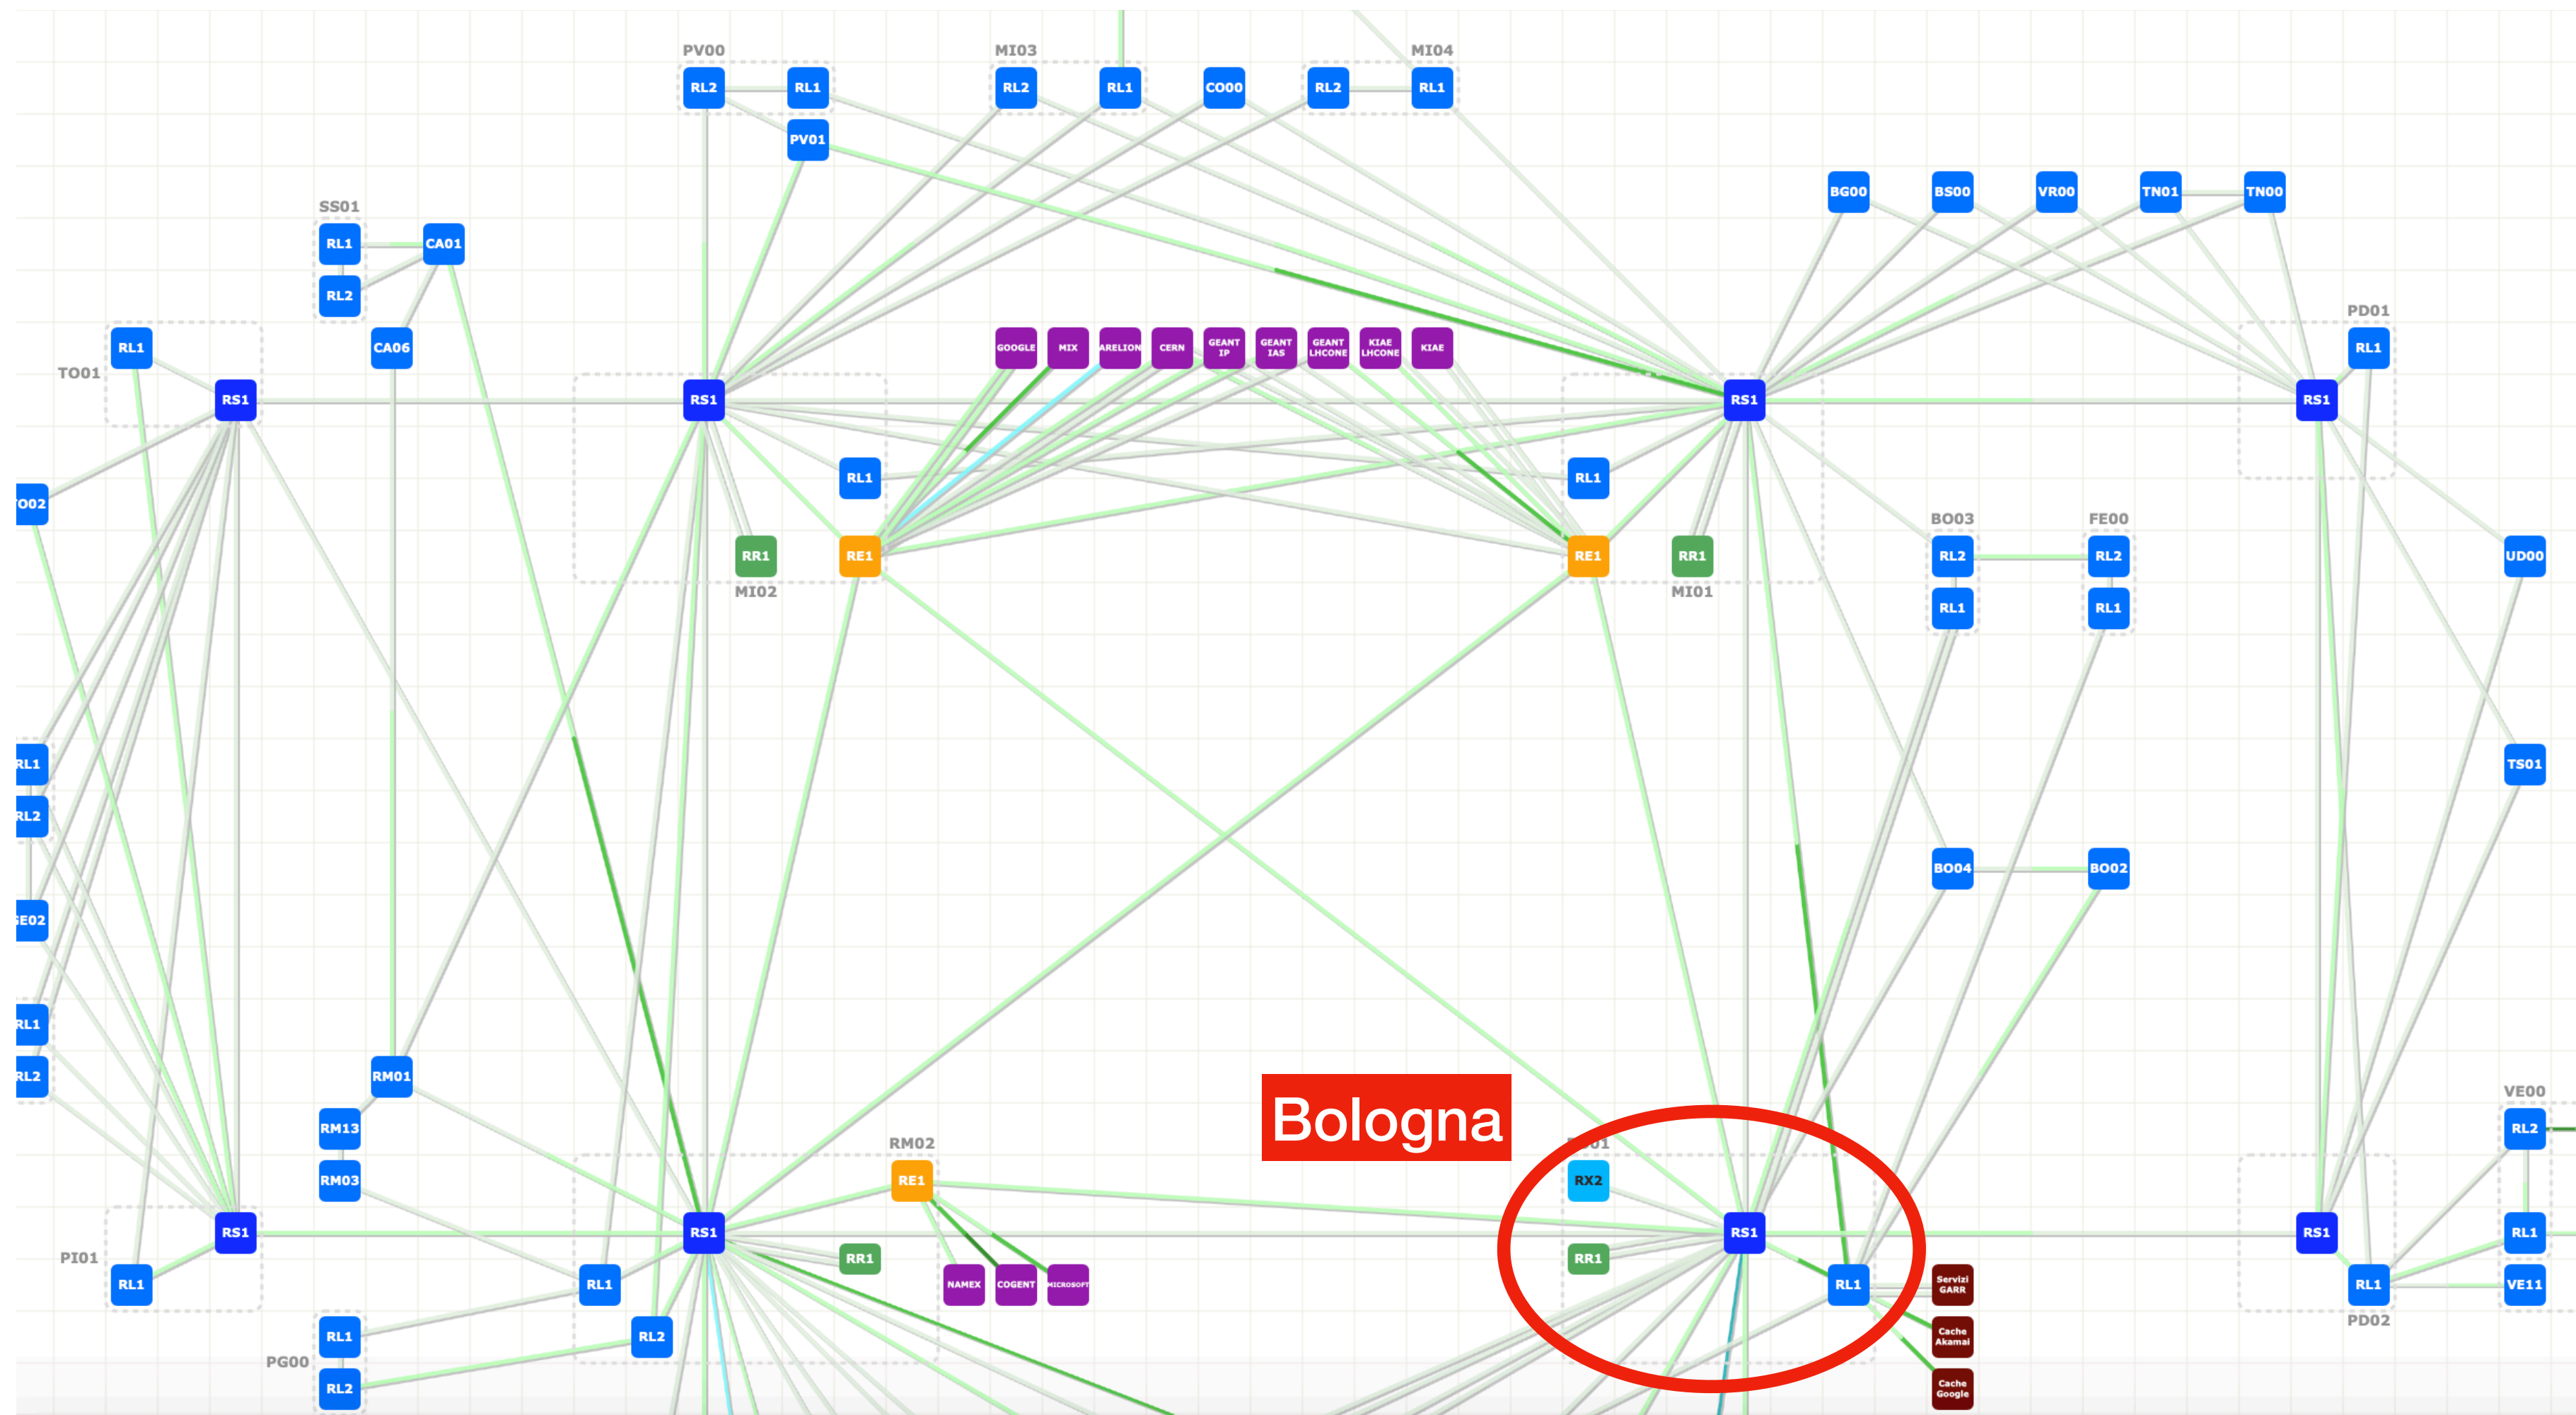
PV00
RL2 RL1
PV01
MI03
RL2 RL1
CO00
MI04
RL2 RL1
SS01
RL1 CA01
RL2
CA06
TO01
RL1
RS1
TO02
BG00 BS00 VR00 TN01 TN00
PD01
RL1
RS1
GOOGLE MIX ARELION CERN GEANT IP GEANT IAS GEANT LHCONE KIAE LHCONE KIAE
RS1
RL1
RR1 RE1
MI02
RS1
RL1
RE1 RR1
MI01
BO03
RL2
RL1
FE00
RL2
RL1
UD00
RL1
RL2
SE02
RL1
RL2
TS01
BO04 BO02
RM01
RM13
RM03
RM02
RE1
Bologna
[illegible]01
RX2
RS1
RR1
RL1
Servizi GARR
Cache Akamai
Cache Google
VE00
RL2
RL1
VE11
PD02
RS1
RL1
PI01
RL1
RS1
RS1
RR1
NAMEX COGENT MICROSOFT
RL1
RL2
PG00
RL1
RL2